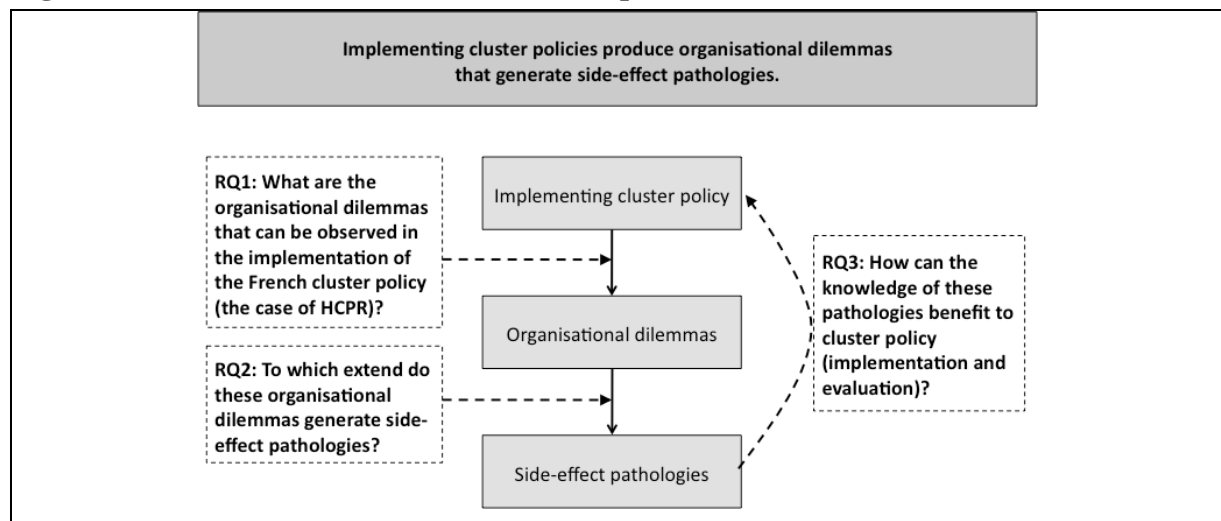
Implementing cluster policies produce organisational dilemmas that generate side-effect pathologies.

RQ1: What are the organisational dilemmas that can be observed in the implementation of the French cluster policy (the case of HCPR)?

Implementing cluster policy

Organisational dilemmas

Side-effect pathologies

RQ2: To which extend do these organisational dilemmas generate side-effect pathologies?

RQ3: How can the knowledge of these pathologies benefit to cluster policy (implementation and evaluation)?